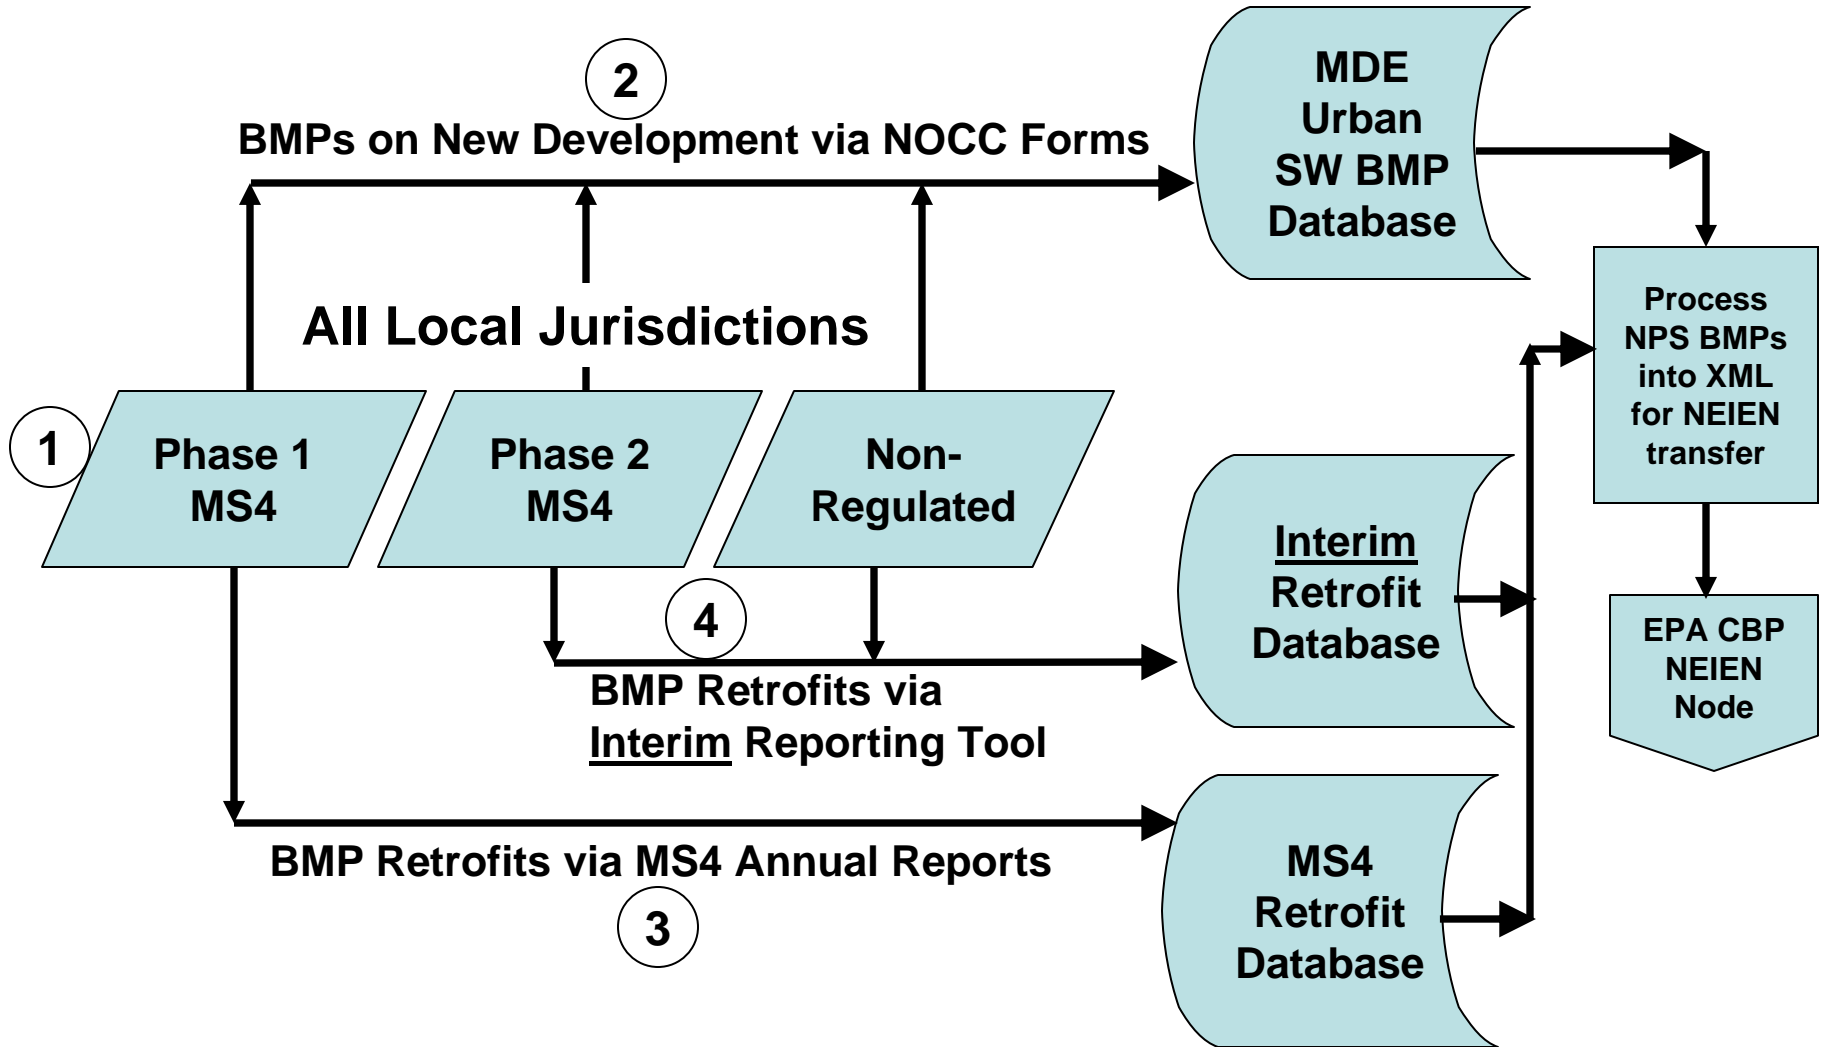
2

BMPs on New Development via NOCC Forms

MDE Urban SW BMP Database

All Local Jurisdictions

Process NPS BMPs into XML for NEIEN transfer

1

Phase 1 MS4

Phase 2 MS4

Non-Regulated

Interim Retrofit Database

4

EPA CBP NEIEN Node

BMP Retrofits via Interim Reporting Tool

BMP Retrofits via MS4 Annual Reports

MS4 Retrofit Database

3